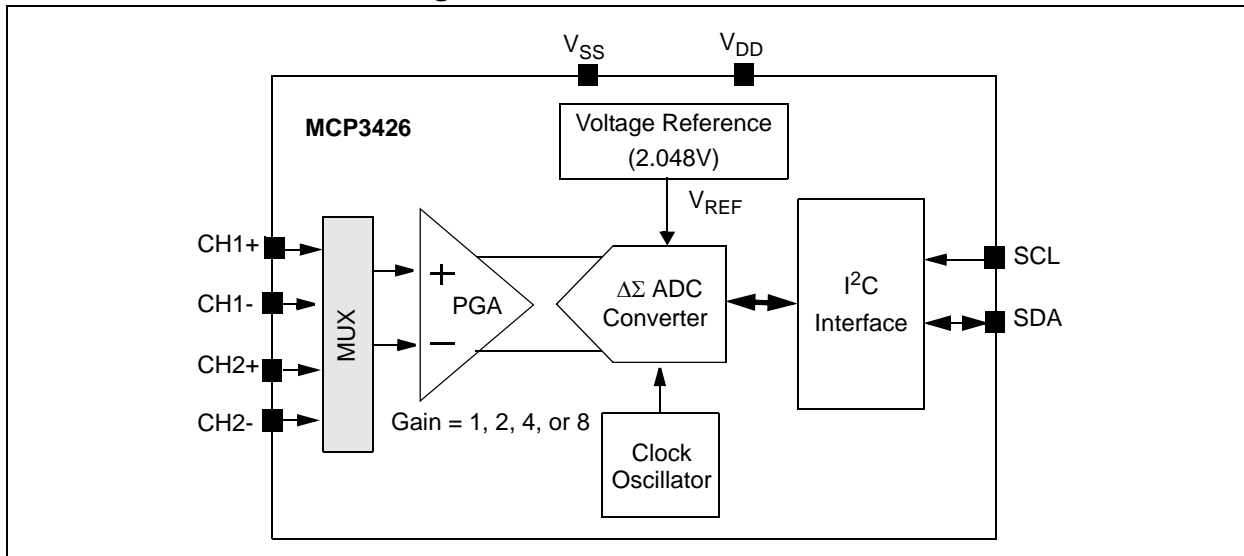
$V_{SS}$ $V_{DD}$

MCP3426

Voltage Reference (2.048V)

$V_{REF}$

CH1+

CH1-

CH2+

CH2-

MUX

+

PGA

−

Gain = 1, 2, 4, or 8

$\Delta\Sigma$ ADC Converter

Clock Oscillator

$I^2C$ Interface

SCL

SDA